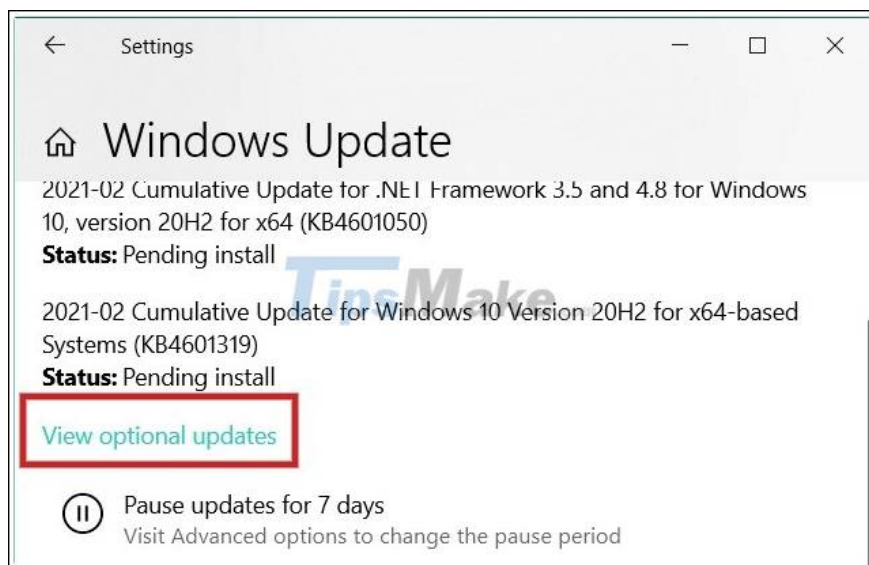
Settings

Windows Update

2021-02 Cumulative Update for .NET Framework 3.5 and 4.8 for Windows 10, version 20H2 for x64 (KB4601050)
**Status:** Pending install

TipsMake

2021-02 Cumulative Update for Windows 10 Version 20H2 for x64-based Systems (KB4601319)
**Status:** Pending install

View optional updates

Pause updates for 7 days
Visit Advanced options to change the pause period